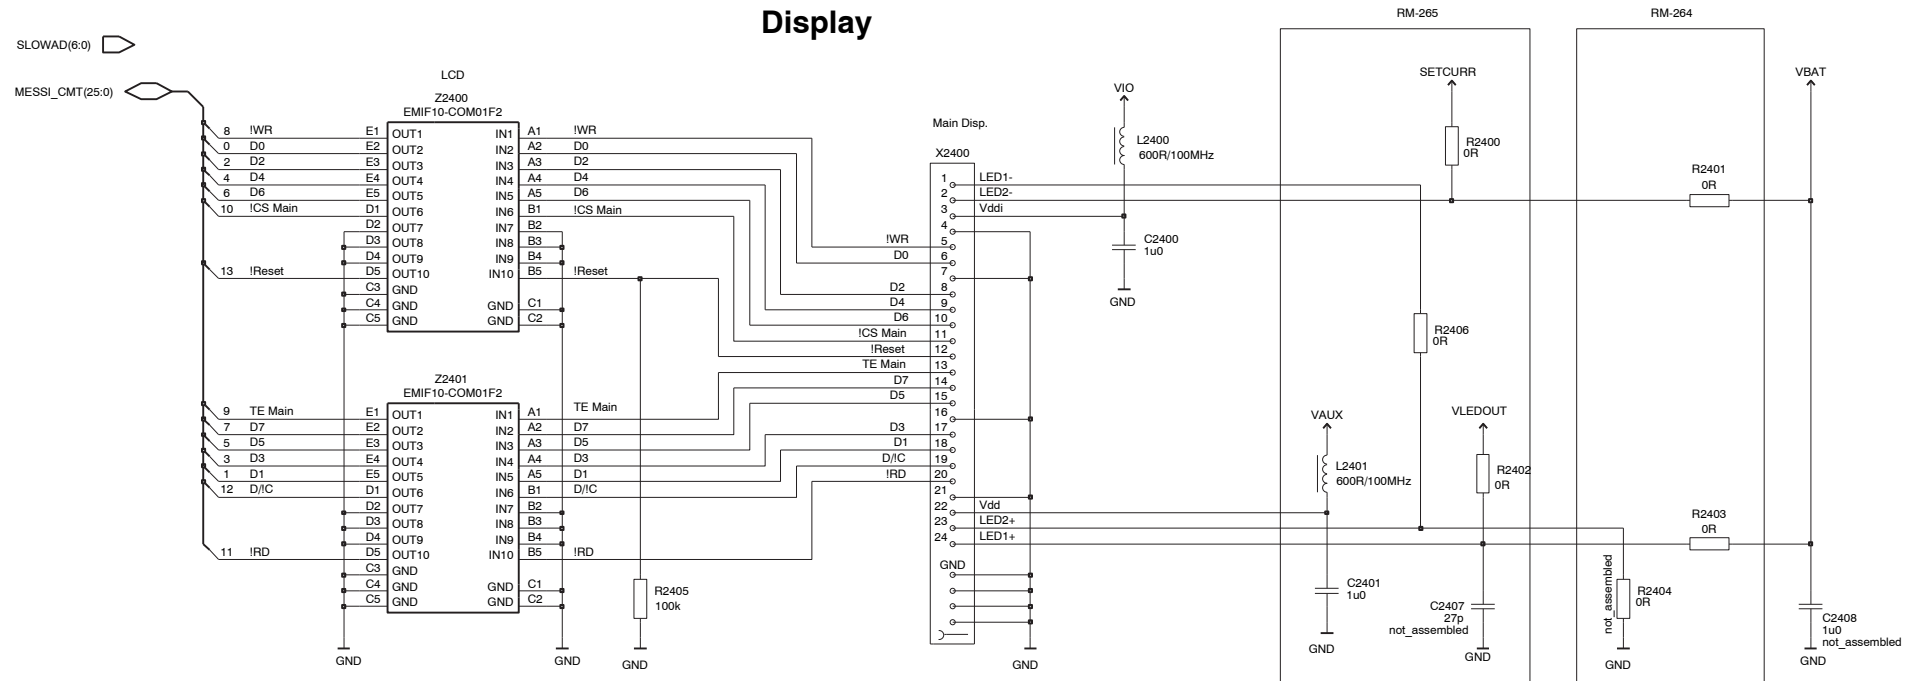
Display

SLOWAD(6:0)

MESSI_CMT(25:0)

LCD

Z2400
EMIF10-COM01F2

8 !WR E1 OUT1 IN1 A1 !WR
0 D0 E2 OUT2 IN2 A2 D0
2 D2 E3 OUT3 IN3 A3 D2
4 D4 E4 OUT4 IN4 A4 D4
6 D6 E5 OUT5 IN5 A5 D6
10 !CS Main D1 OUT6 IN6 B1 !CS Main
D2 OUT7 IN7 B2
D3 OUT8 IN8 B3
D4 OUT9 IN9 B4
13 !Reset D5 OUT10 IN10 B5 !Reset
C3 GND
C4 GND GND C1
C5 GND GND C2

Z2401
EMIF10-COM01F2

9 TE Main E1 OUT1 IN1 A1 TE Main
7 D7 E2 OUT2 IN2 A2 D7
5 D5 E3 OUT3 IN3 A3 D5
3 D3 E4 OUT4 IN4 A4 D3
1 D1 E5 OUT5 IN5 A5 D1
12 D/!C D1 OUT6 IN6 B1 D/!C
D2 OUT7 IN7 B2
D3 OUT8 IN8 B3
D4 OUT9 IN9 B4
11 !RD D5 OUT10 IN10 B5 !RD
C3 GND
C4 GND GND C1
C5 GND GND C2

GND GND GND

R2405
100k

Main Disp.
X2400

1 LED1-
2 LED2-
3 Vddi
4
!WR 5
D0 6
7
D2 8
D4 9
D6 10
!CS Main 11
!Reset 12
TE Main 13
D7 14
D5 15
16
D3 17
D1 18
D/!C 19
!RD 20
21
22 Vdd
23 LED2+
24 LED1+
GND

GND

VIO
L2400
600R/100MHz
C2400
1u0
GND

RM-265

SETCURR
R2400
0R

R2406
0R

VAUX
L2401
600R/100MHz
C2401
1u0
GND

VLEDOUT
R2402
0R
C2407
27p
not_assembled
GND

RM-264

R2401
0R

R2403
0R

not_assembled
R2404
0R
GND

VBAT
C2408
1u0
not_assembled
GND